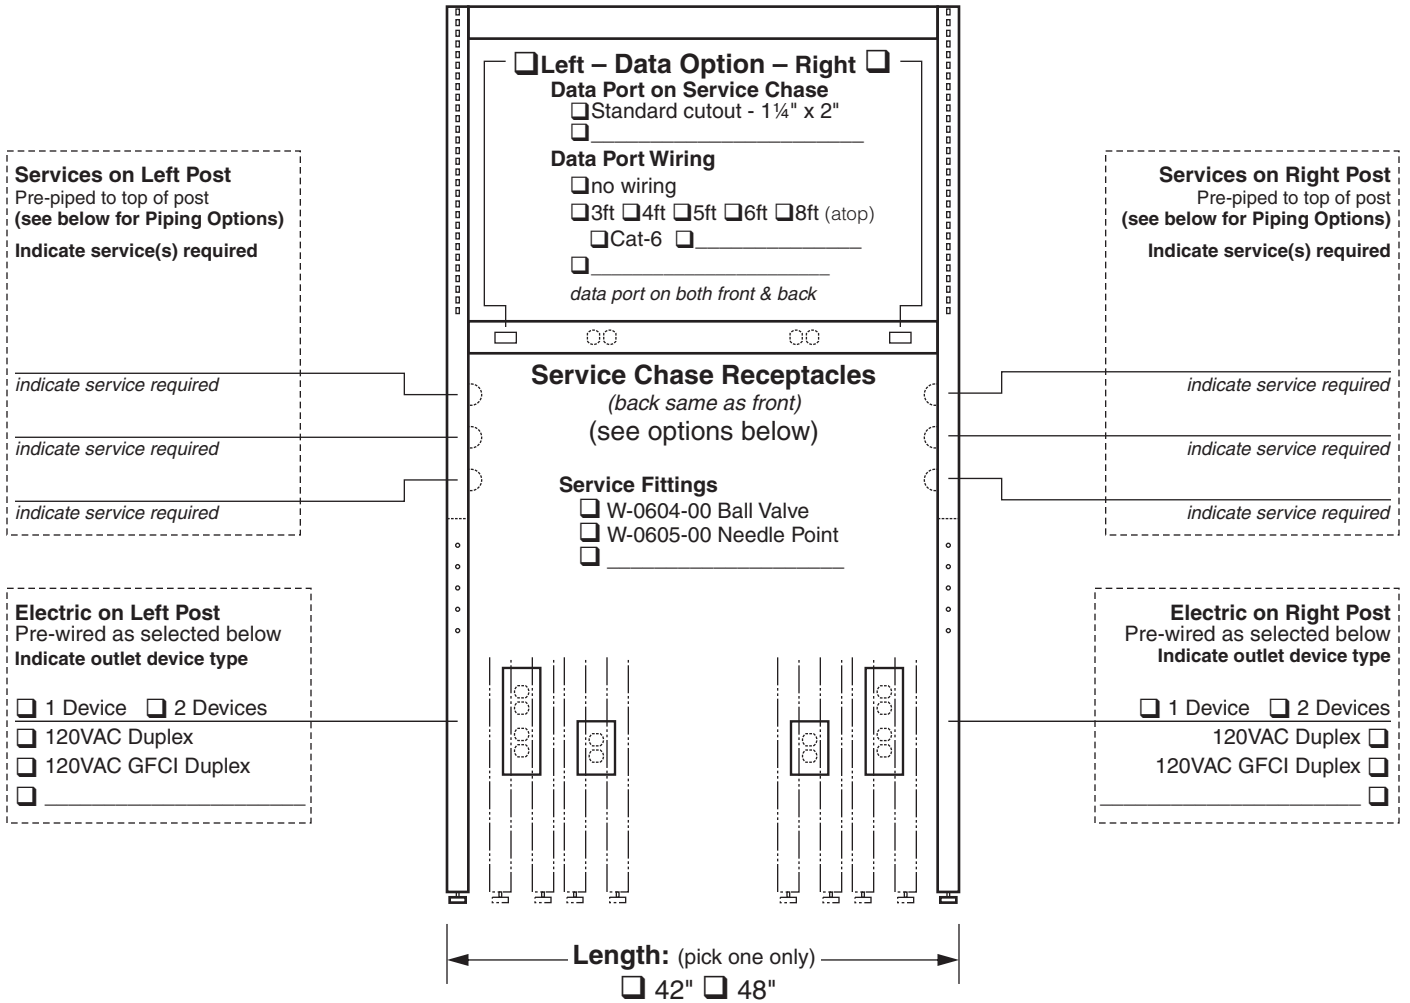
❑Left – Data Option – Right ❑
Data Port on Service Chase
❑Standard cutout - 1¼" x 2"
❑______________________
Data Port Wiring
❑no wiring
❑3ft ❑4ft ❑5ft ❑6ft ❑8ft (atop)
❑Cat-6 ❑____________
❑____________________
data port on both front & back

Services on Left Post
Pre-piped to top of post
(see below for Piping Options)
Indicate service(s) required

indicate service required

indicate service required

indicate service required

Services on Right Post
Pre-piped to top of post
(see below for Piping Options)
Indicate service(s) required

indicate service required

indicate service required

indicate service required

Service Chase Receptacles
(back same as front)
(see options below)

Service Fittings
❑ W-0604-00 Ball Valve
❑ W-0605-00 Needle Point
❑ ________________

Electric on Left Post
Pre-wired as selected below
Indicate outlet device type

❑ 1 Device ❑ 2 Devices
❑ 120VAC Duplex
❑ 120VAC GFCI Duplex
❑ ____________________

Electric on Right Post
Pre-wired as selected below
Indicate outlet device type

❑ 1 Device ❑ 2 Devices
120VAC Duplex ❑
120VAC GFCI Duplex ❑
____________________ ❑

Length: (pick one only)
❑ 42" ❑ 48"